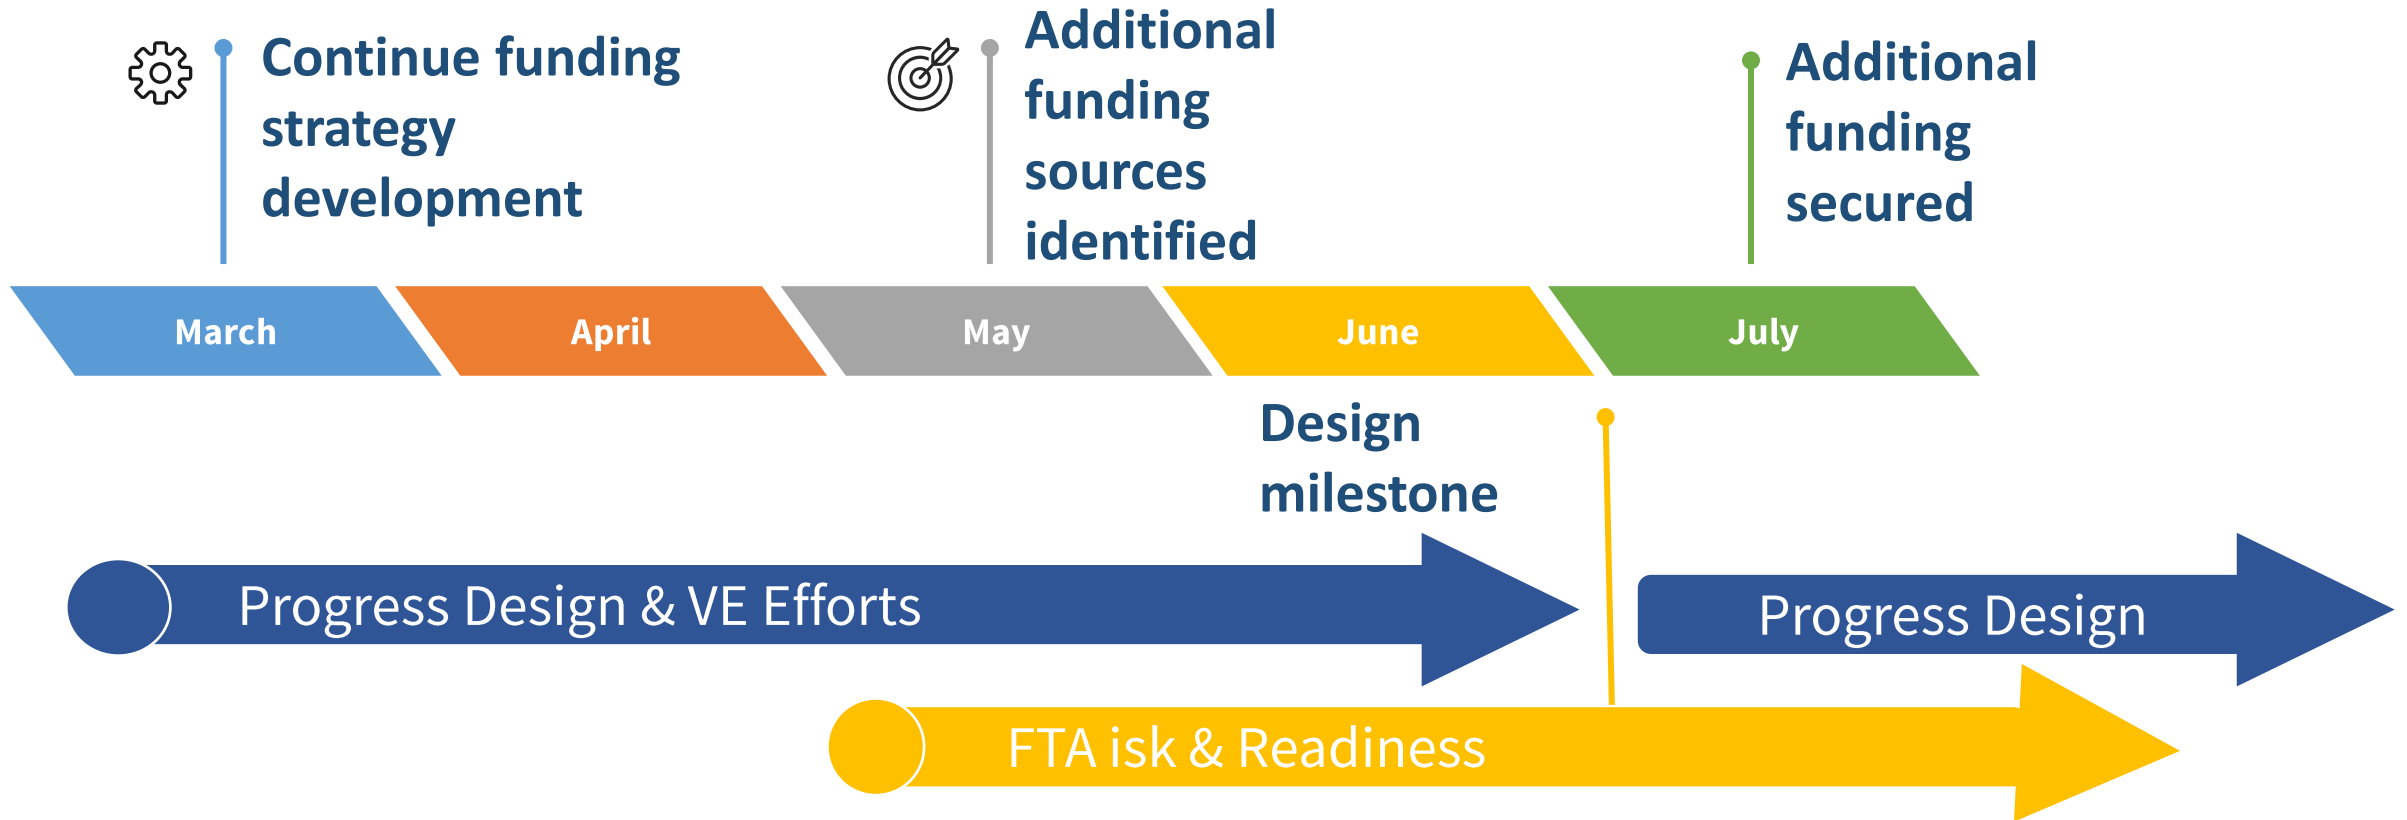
Continue funding strategy development

Additional funding sources identified

Additional funding secured

March

April

May

June

July

Design milestone

Progress Design & VE Efforts

Progress Design

FTA isk & Readiness